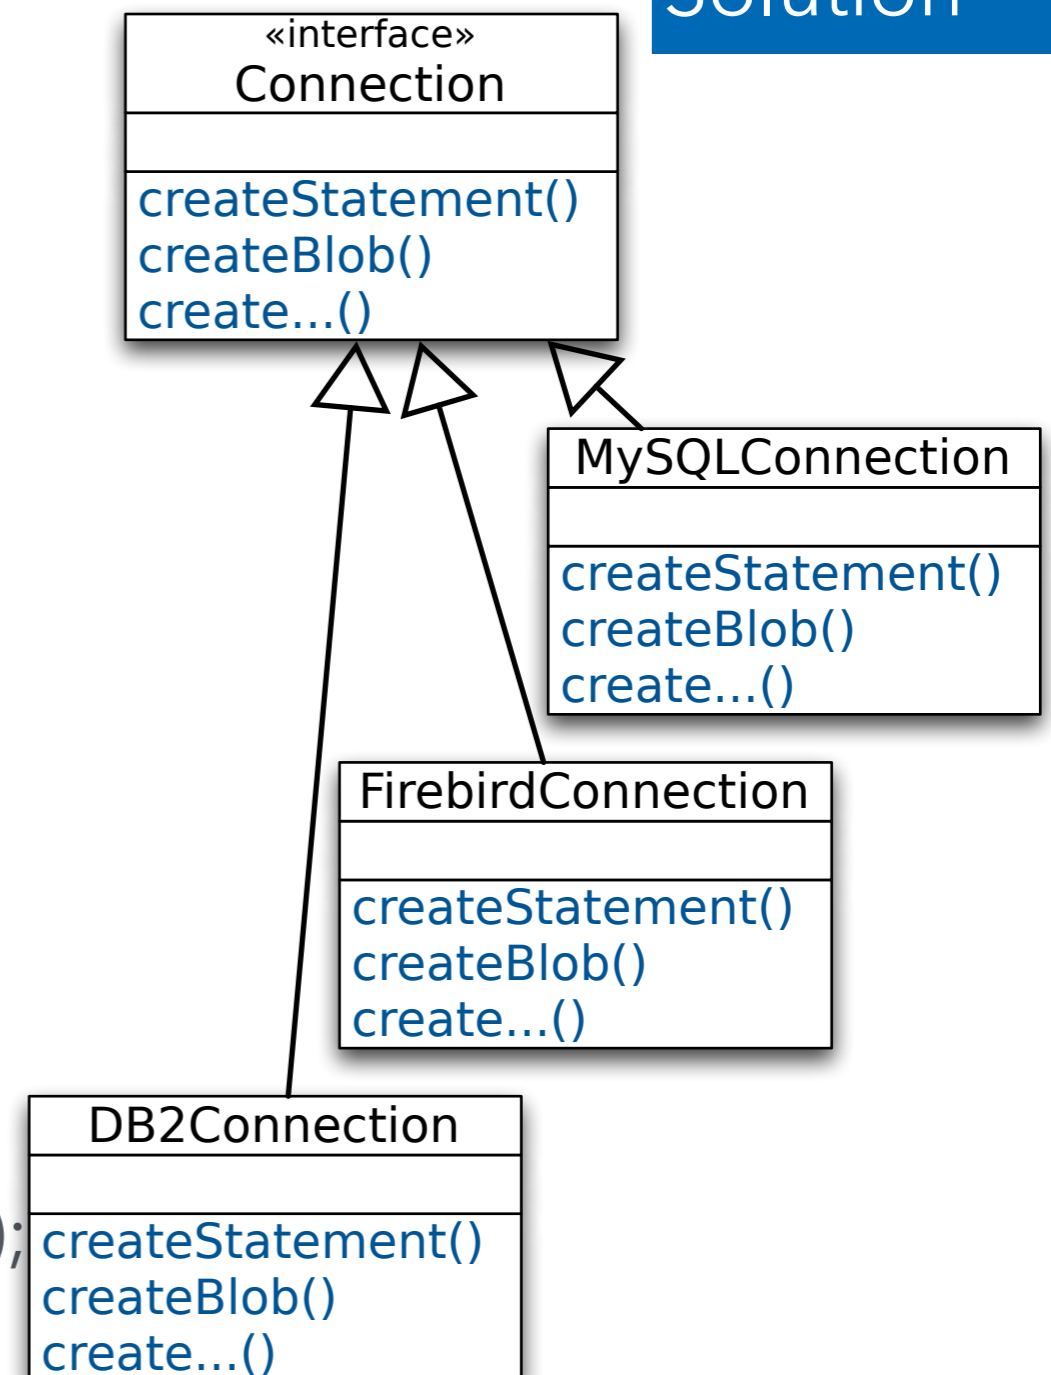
Solution

«interface»
Connection

createStatement()
createBlob()
create...()

MySQLConnection

createStatement()
createBlob()
create...()

FirebirdConnection

createStatement()
createBlob()
create...()

DB2Connection

);

createStatement()
createBlob()
create...()